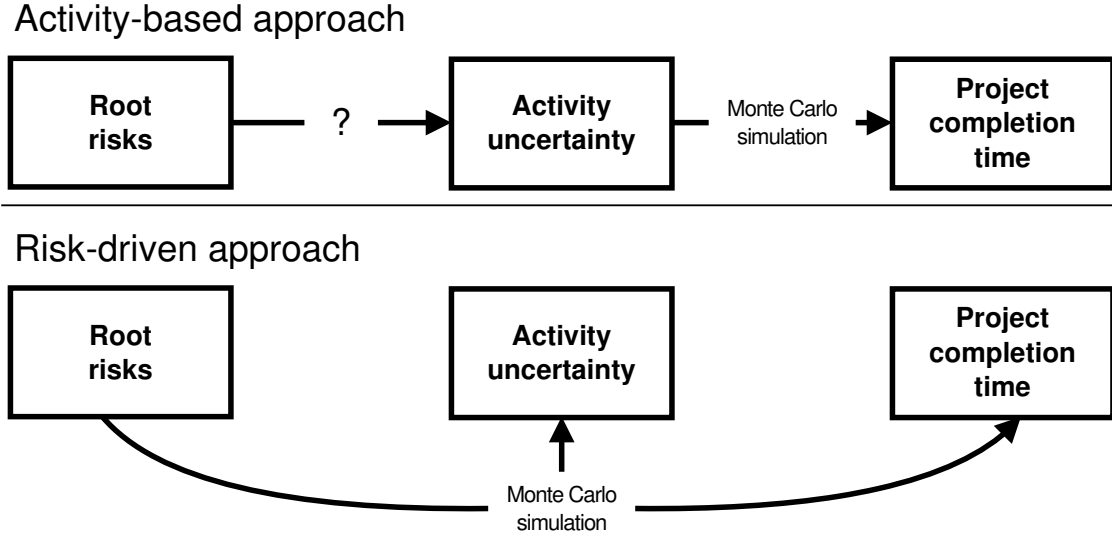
Activity-based approach

Root risks

?

Activity uncertainty

Monte Carlo simulation

Project completion time

Risk-driven approach

Root risks

Activity uncertainty

Project completion time

Monte Carlo simulation